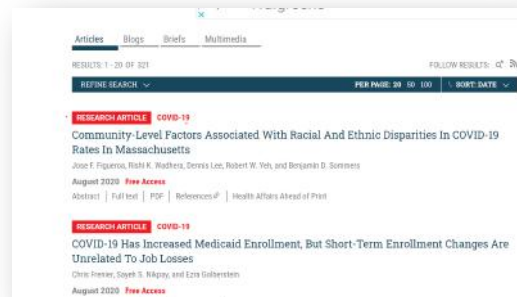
Articles Blogs Briefs Multimedia

RESULTS: 1 - 20 OF 321

FOLLOW RESULTS:

REFINE SEARCH

PER PAGE: 20 50 100 | SORT: DATE

RESEARCH ARTICLE COVID-19

Community-Level Factors Associated With Racial And Ethnic Disparities In COVID-19 Rates In Massachusetts

Jose F. Figueroa, Rishi K. Wadhera, Dennis Lee, Robert W. Yeh, and Benjamin D. Sommers

August 2020 Free Access

Abstract | Full text | PDF | References | Health Affairs Ahead of Print

RESEARCH ARTICLE COVID-19

COVID-19 Has Increased Medicaid Enrollment, But Short-Term Enrollment Changes Are Unrelated To Job Losses

Chris Frenier, Sayeh S. Nikpay, and Ezra Golberstein

August 2020 Free Access